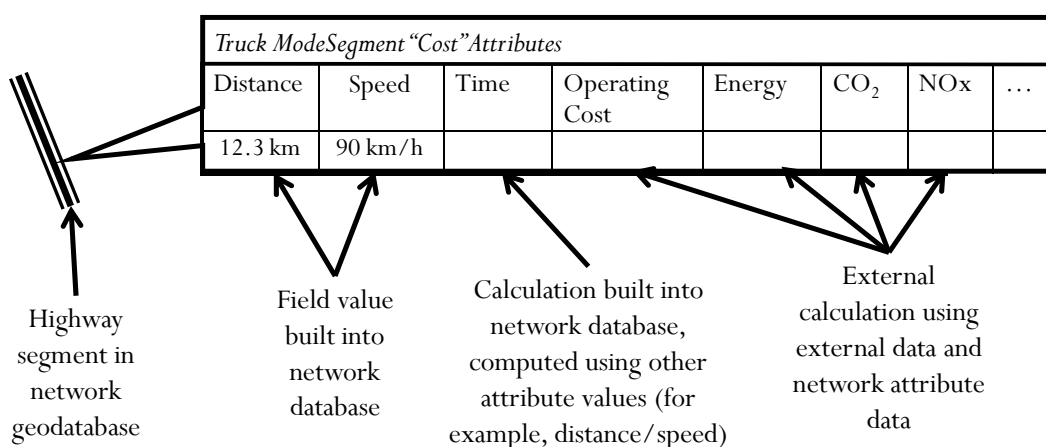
| *Truck ModeSegment "Cost" Attributes* | | | | | | | |
|---|---|---|---|---|---|---|---|
| Distance | Speed | Time | Operating Cost | Energy | $CO_2$ | NOx | … |
| 12.3 km | 90 km/h | | | | | | |

Highway segment in network geodatabase

Field value built into network database

Calculation built into network database, computed using other attribute values (for example, distance/speed)

External calculation using external data and network attribute data